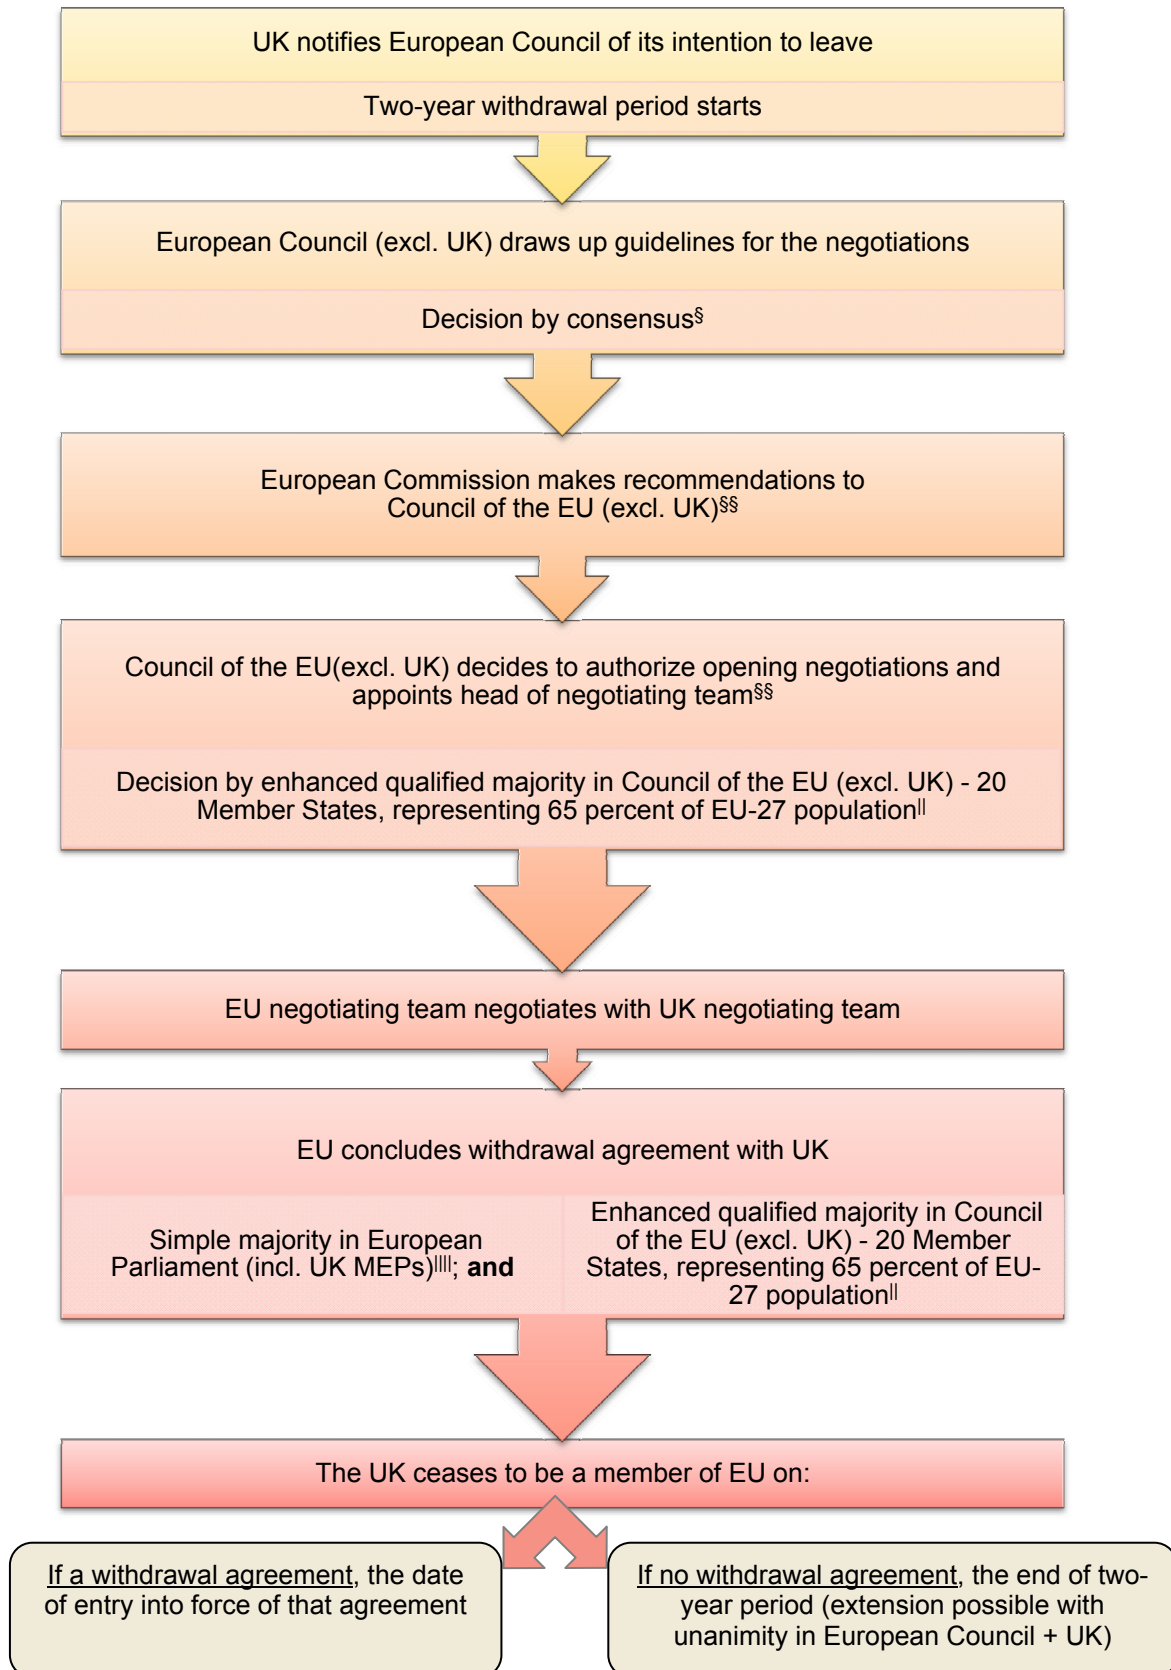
UK notifies European Council of its intention to leave

Two-year withdrawal period starts

European Council (excl. UK) draws up guidelines for the negotiations

Decision by consensus§

European Commission makes recommendations to Council of the EU (excl. UK)§§

Council of the EU(excl. UK) decides to authorize opening negotiations and appoints head of negotiating team§§

Decision by enhanced qualified majority in Council of the EU (excl. UK) - 20 Member States, representing 65 percent of EU-27 population||

EU negotiating team negotiates with UK negotiating team

EU concludes withdrawal agreement with UK

Simple majority in European Parliament (incl. UK MEPs)||||; **and**

Enhanced qualified majority in Council of the EU (excl. UK) - 20 Member States, representing 65 percent of EU-27 population||

The UK ceases to be a member of EU on:

If a withdrawal agreement, the date of entry into force of that agreement

If no withdrawal agreement, the end of two-year period (extension possible with unanimity in European Council + UK)